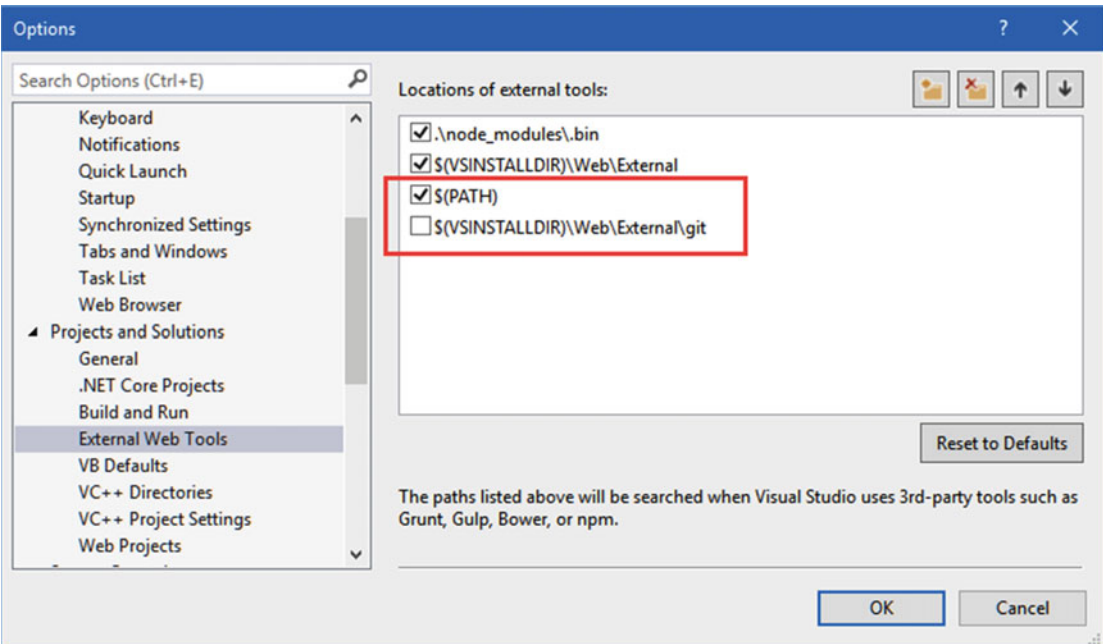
Options

?

Search Options (Ctrl+E)

Keyboard
Notifications
Quick Launch
Startup
Synchronized Settings
Tabs and Windows
Task List
Web Browser
Projects and Solutions
General
.NET Core Projects
Build and Run
External Web Tools
VB Defaults
VC++ Directories
VC++ Project Settings
Web Projects

Locations of external tools:

.\node_modules\.bin
$(VSINSTALLDIR)\Web\External
$(PATH)
$(VSINSTALLDIR)\Web\External\git

Reset to Defaults

The paths listed above will be searched when Visual Studio uses 3rd-party tools such as Grunt, Gulp, Bower, or npm.

OK
Cancel